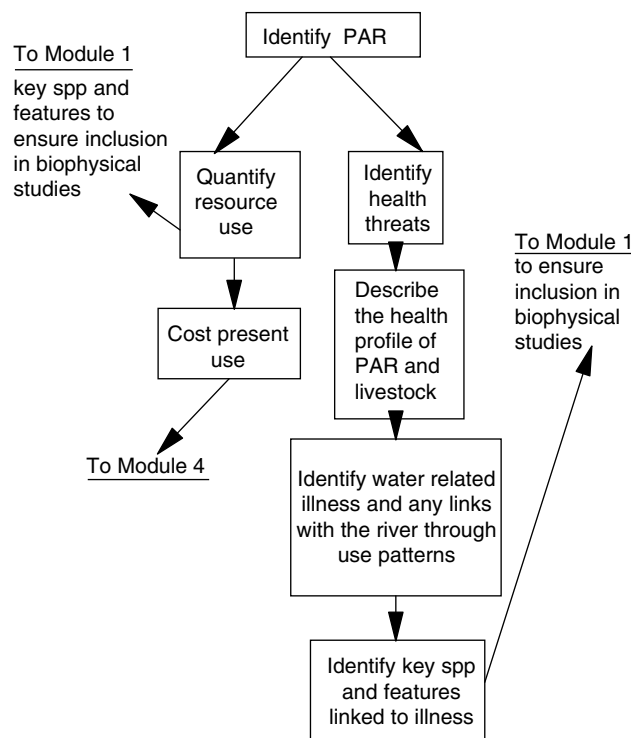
Identify PAR

To Module 1
key spp and features to ensure inclusion in biophysical studies

Quantify resource use

Identify health threats

To Module 1
to ensure inclusion in biophysical studies

Cost present use

Describe the health profile of PAR and livestock

To Module 4

Identify water related illness and any links with the river through use patterns

Identify key spp and features linked to illness